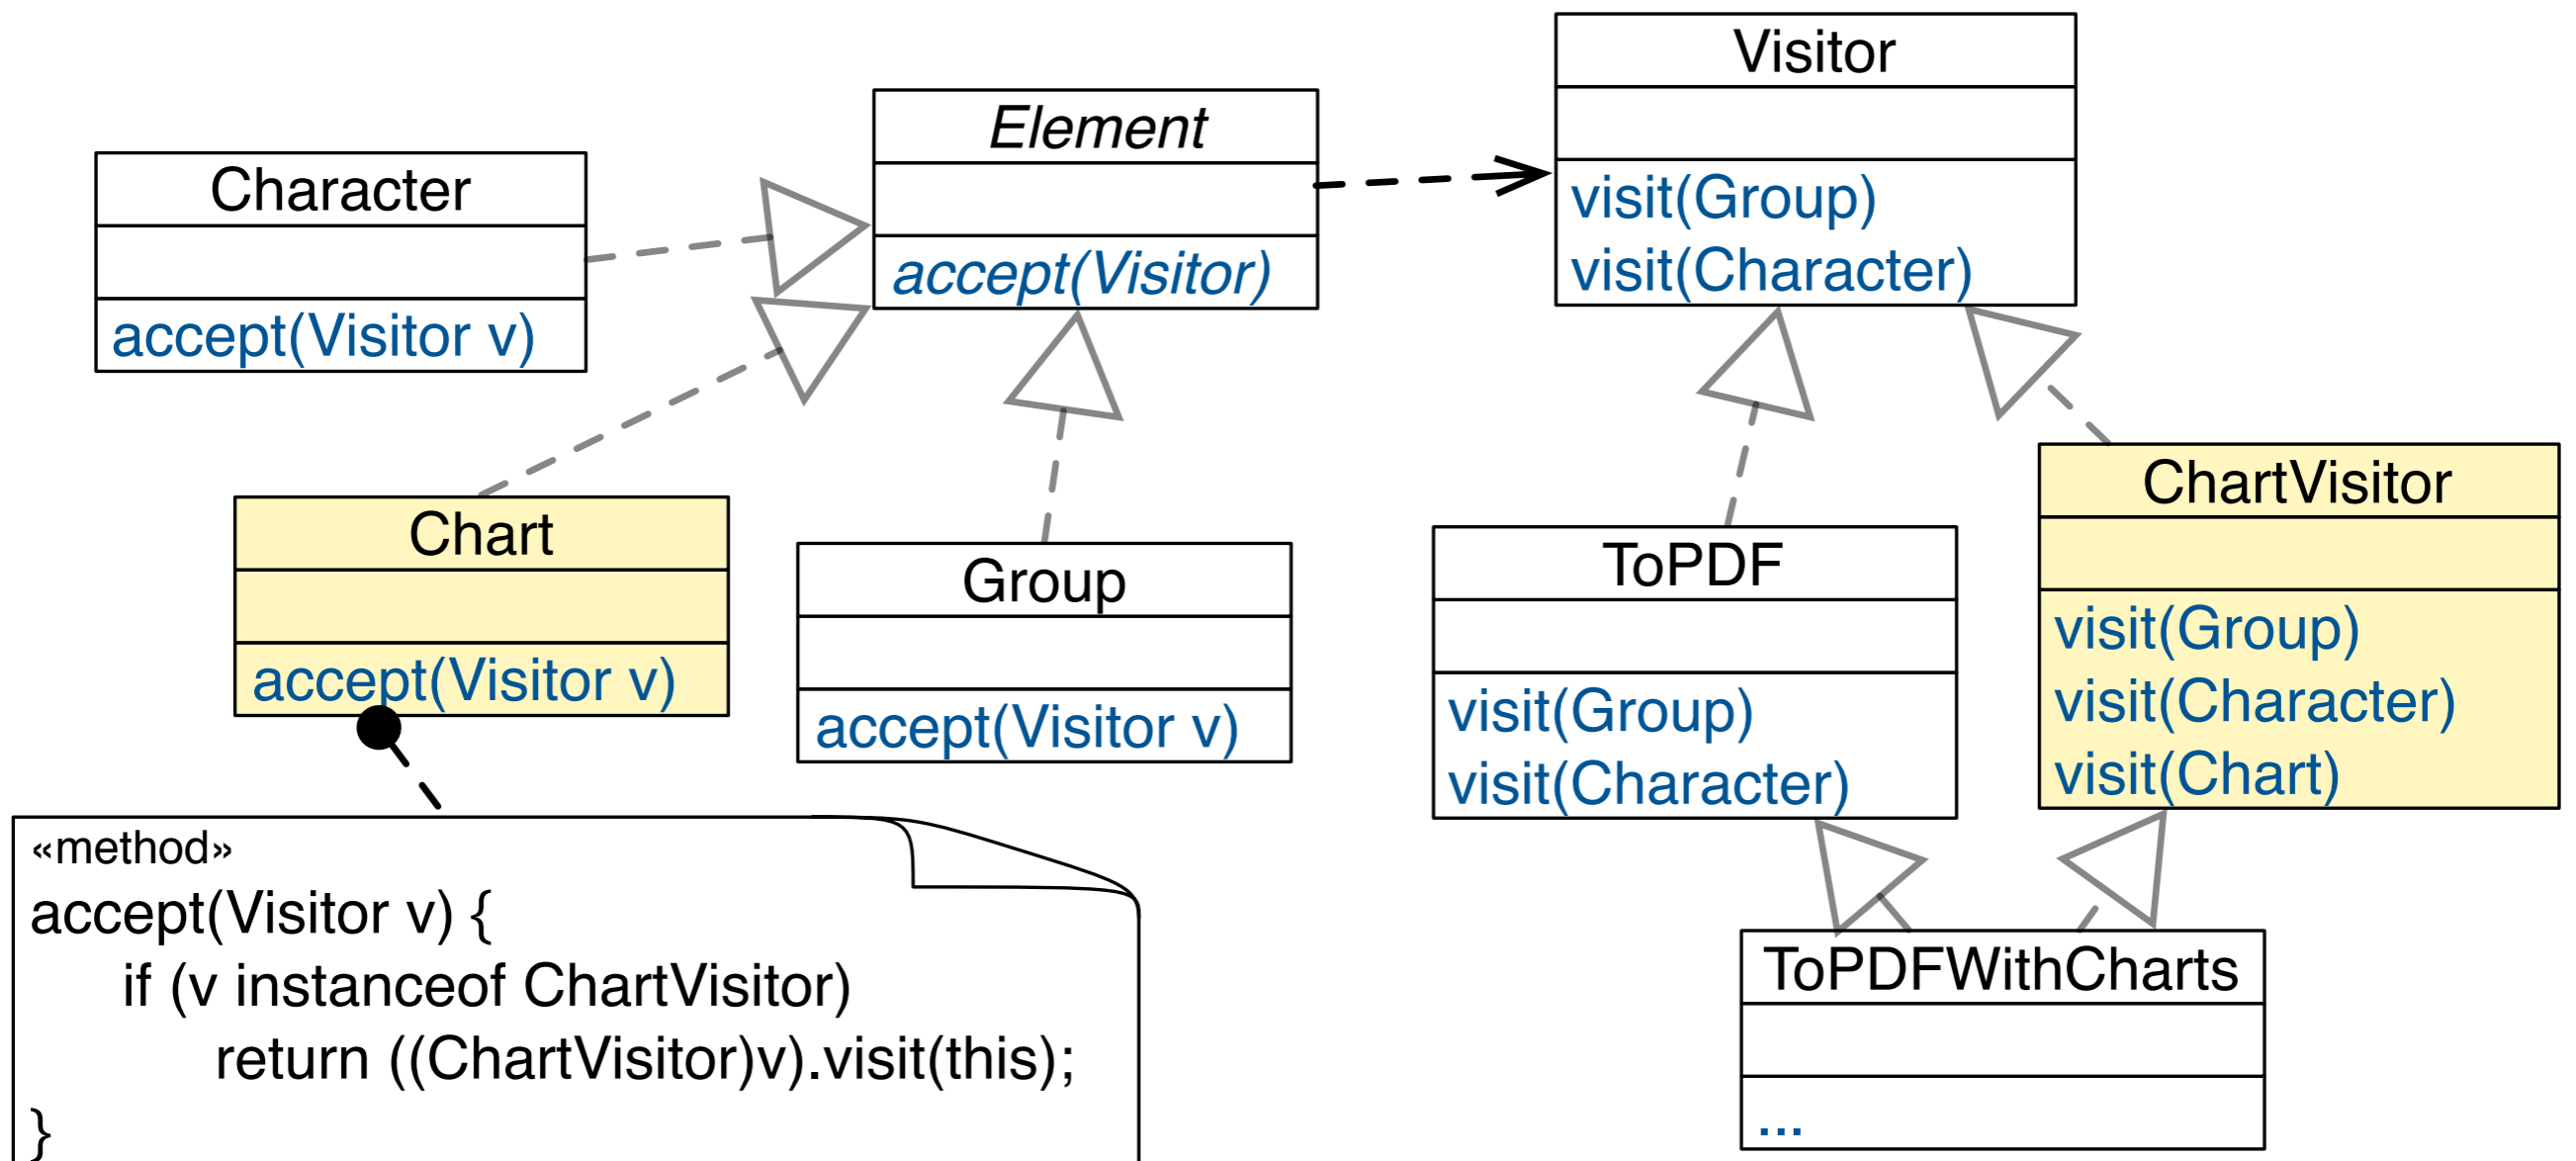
Character

accept(Visitor v)

Element

accept(Visitor)

Visitor

visit(Group)
visit(Character)

Chart

accept(Visitor v)

Group

accept(Visitor v)

ToPDF

visit(Group)
visit(Character)

ChartVisitor

visit(Group)
visit(Character)
visit(Chart)

«method»
accept(Visitor v) {
if (v instanceof ChartVisitor)
return ((ChartVisitor)v).visit(this);
}

ToPDFWithCharts

...